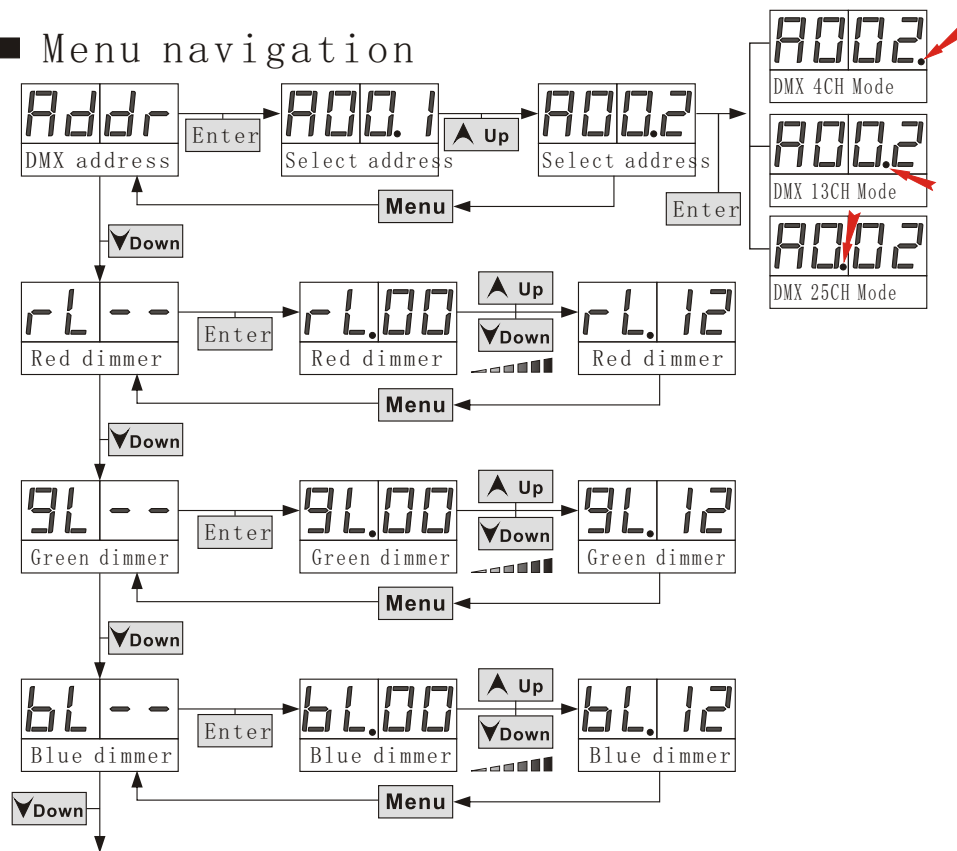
Menu navigation

Addr
DMX address
Enter
A00.1
Select address
Up
A00.2
Select address
Enter
A002.
DMX 4CH Mode
A00.2
DMX 13CH Mode
A0.02
DMX 25CH Mode
Menu
Down

rL --
Red dimmer
Enter
rL.00
Red dimmer
Up
Down
rL. 12
Red dimmer
Menu
Down

gL --
Green dimmer
Enter
gL.00
Green dimmer
Up
Down
gL. 12
Green dimmer
Menu
Down

bL --
Blue dimmer
Enter
bL.00
Blue dimmer
Up
Down
bL. 12
Blue dimmer
Menu
Down